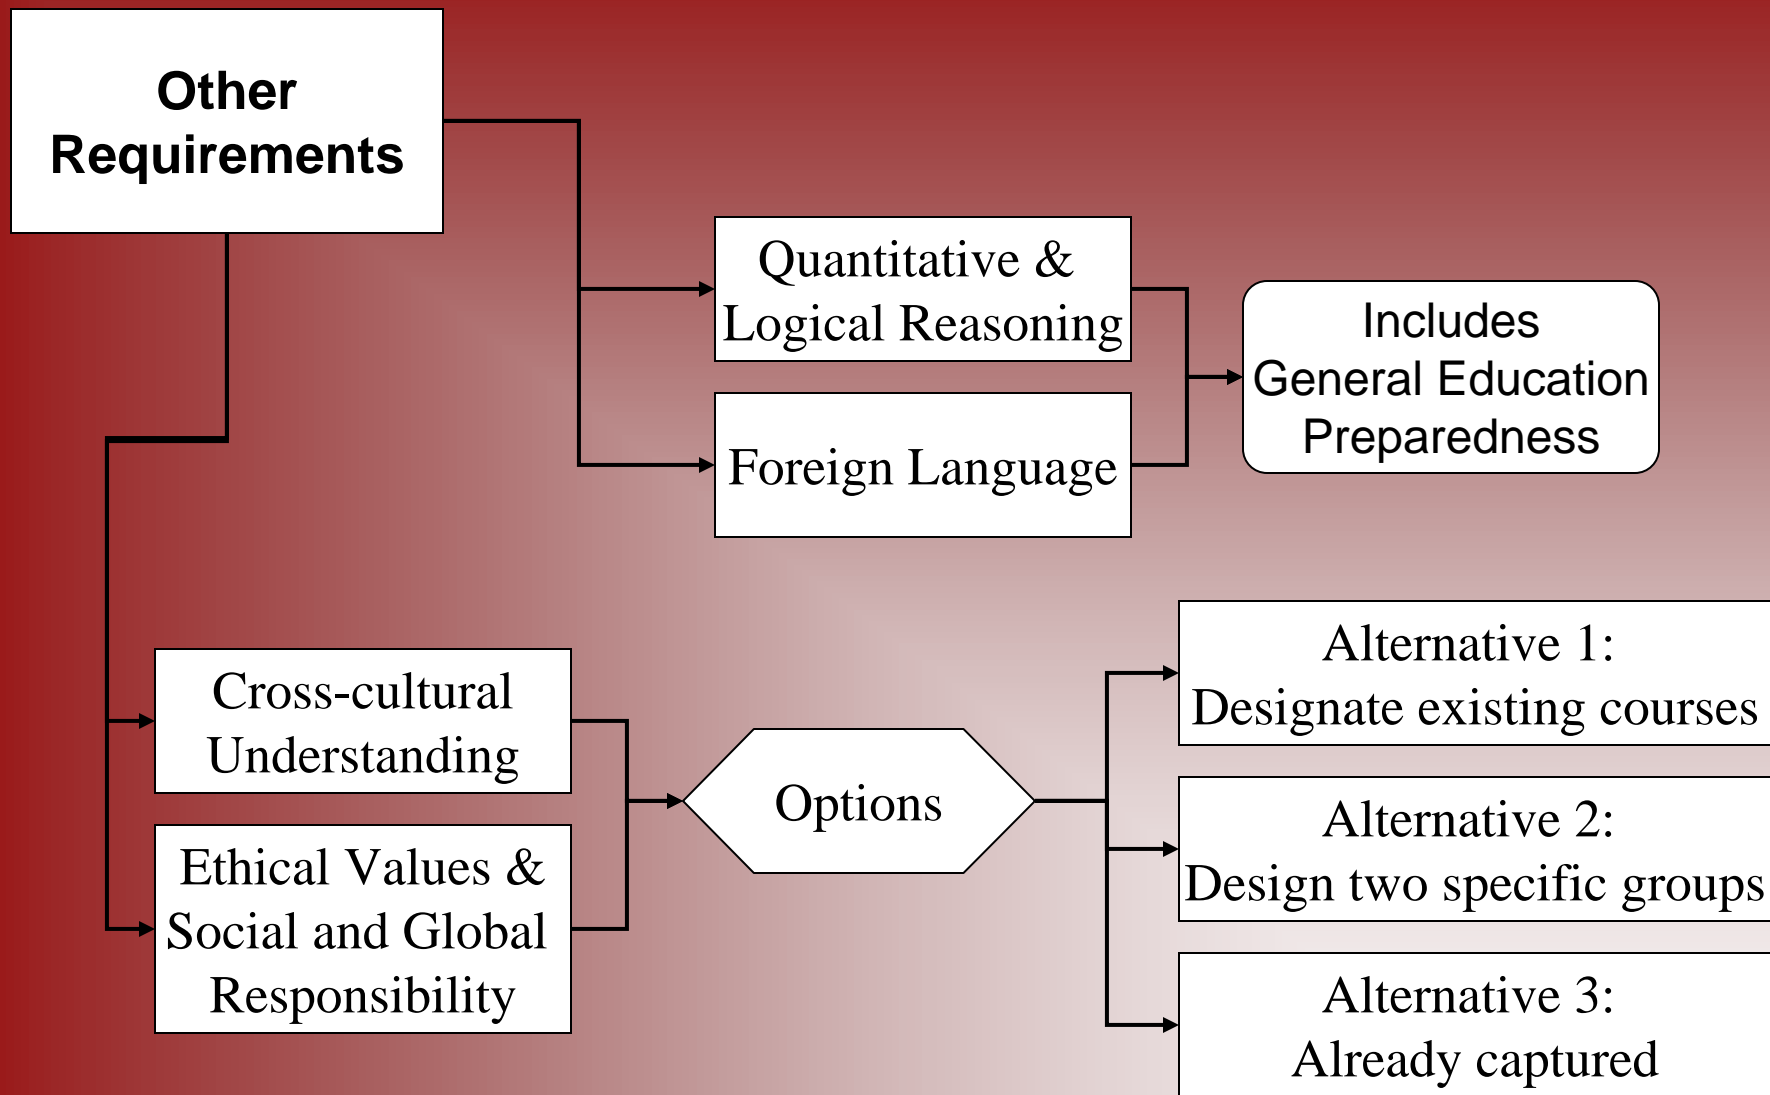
Other Requirements

Quantitative & Logical Reasoning

Foreign Language

Includes General Education Preparedness

Cross-cultural Understanding

Ethical Values & Social and Global Responsibility

Options

Alternative 1: Designate existing courses

Alternative 2: Design two specific groups

Alternative 3: Already captured